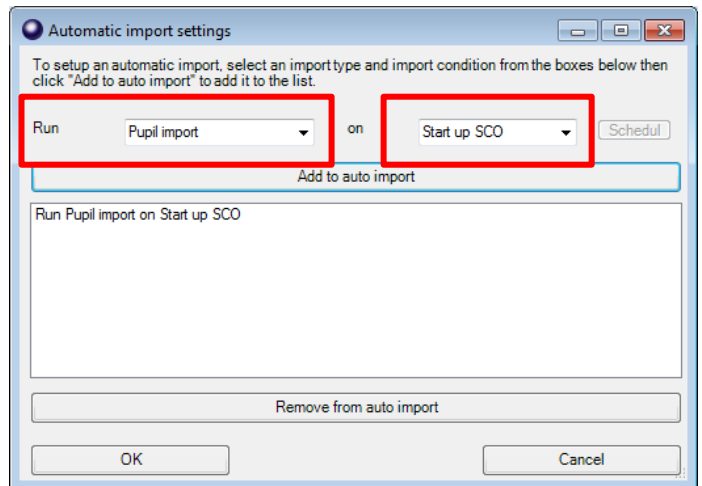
Automatic import settings

To setup an automatic import, select an import type and import condition from the boxes below then click "Add to auto import" to add it to the list.

Run

Pupil import

on

Start up SCO

Schedul

Add to auto import

Run Pupil import on Start up SCO

Remove from auto import

OK

Cancel